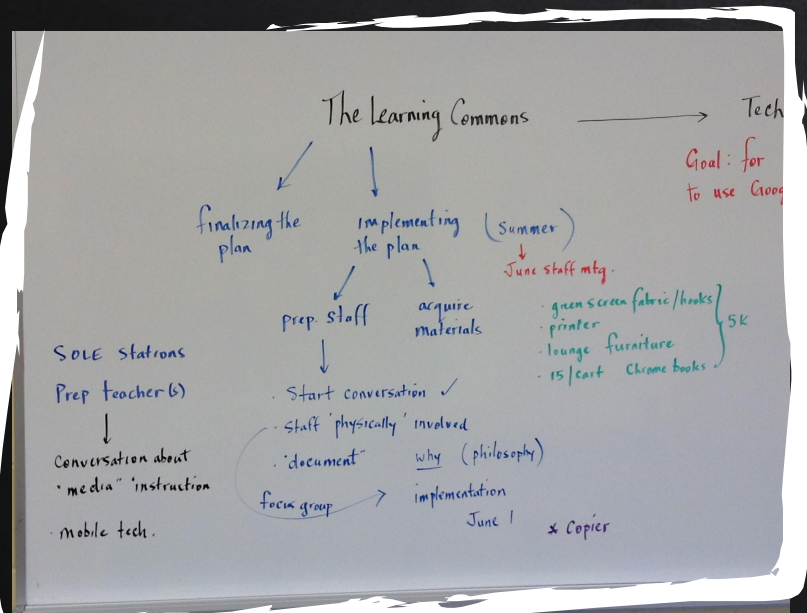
The Learning Commons → Tech

Goal: for
to use Goog

finalizing the plan

implementing the plan

(summer)
↓
June staff mtg.

prep. staff

acquire materials

· green screen fabric/hooks
· printer
· lounge furniture
· 15/cart Chrome books
5K

SOLE stations

Prep teacher(s)
↓
Conversation about
"media" instruction

· mobile tech.

↓
· Start conversation ✓
· staff 'physically' involved
· "document" why (philosophy)
focus group → implementation
June 1

* Copier